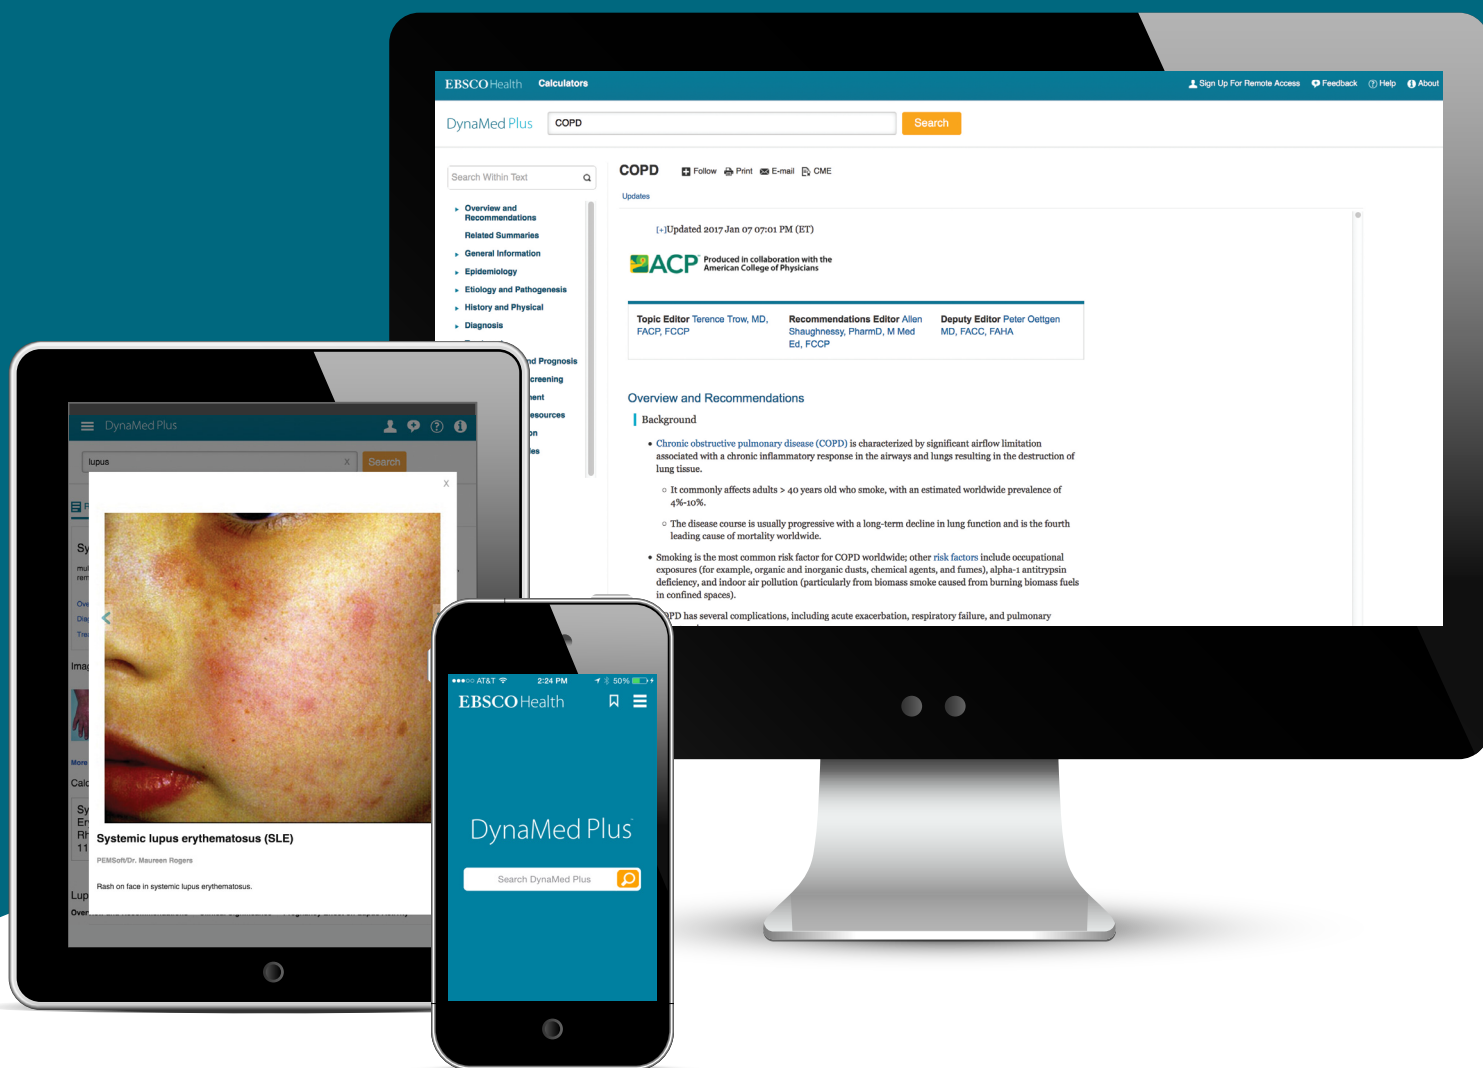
EBSCOHealth Calculators

Sign Up For Remote Access Feedback Help About

DynaMed Plus COPD Search

Search Within Text

Overview and Recommendations
Related Summaries
General Information
Epidemiology
Etiology and Pathogenesis
History and Physical
Diagnosis
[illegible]nd Prognosis
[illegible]creening
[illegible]ent
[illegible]esources
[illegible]n
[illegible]es

COPD Follow Print E-mail CME

Updates

[+]Updated 2017 Jan 07 07:01 PM (ET)

ACP Produced in collaboration with the American College of Physicians

Topic Editor Terence Trow, MD, FACP, FCCP
Recommendations Editor Allen Shaughnessy, PharmD, M Med Ed, FCCP
Deputy Editor Peter Oettgen MD, FACC, FAHA

Overview and Recommendations

Background

• Chronic obstructive pulmonary disease (COPD) is characterized by significant airflow limitation associated with a chronic inflammatory response in the airways and lungs resulting in the destruction of lung tissue.

◦ It commonly affects adults > 40 years old who smoke, with an estimated worldwide prevalence of 4%-10%.

◦ The disease course is usually progressive with a long-term decline in lung function and is the fourth leading cause of mortality worldwide.

• Smoking is the most common risk factor for COPD worldwide; other risk factors include occupational exposures (for example, organic and inorganic dusts, chemical agents, and fumes), alpha-1 antitrypsin deficiency, and indoor air pollution (particularly from biomass smoke caused from burning biomass fuels in confined spaces).

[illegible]PD has several complications, including acute exacerbation, respiratory failure, and pulmonary

DynaMed Plus

lupus Search

Systemic lupus erythematosus (SLE)

PEMSoft/Dr. Maureen Rogers

Rash on face in systemic lupus erythematosus.

AT&T 2:24 PM 50%

EBSCOHealth

DynaMed Plus

Search DynaMed Plus